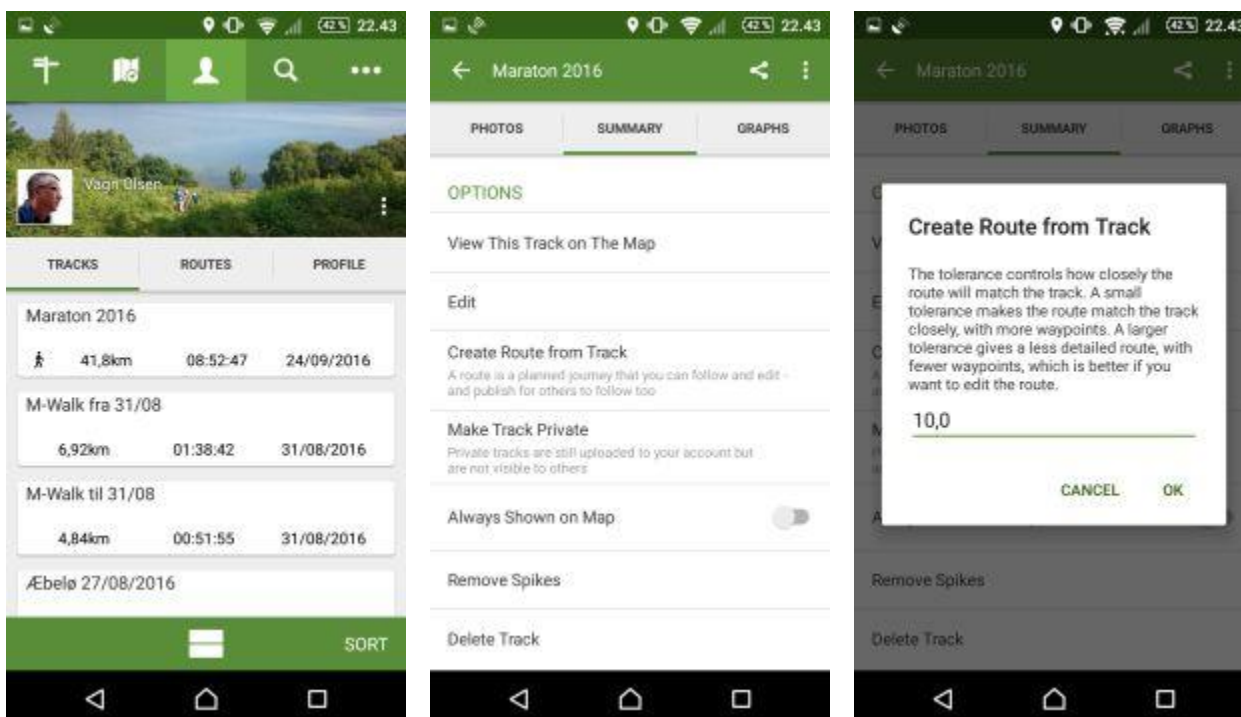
42% 22.43

Vagn Olsen

TRACKS
ROUTES
PROFILE

Maraton 2016
41,8km 08:52:47 24/09/2016

M-Walk fra 31/08
6,92km 01:38:42 31/08/2016

M-Walk til 31/08
4,84km 00:51:55 31/08/2016

Æbelø 27/08/2016

SORT

42% 22.43

Maraton 2016

PHOTOS
SUMMARY
GRAPHS

OPTIONS

View This Track on The Map

Edit

Create Route from Track
A route is a planned journey that you can follow and edit - and publish for others to follow too

Make Track Private
Private tracks are still uploaded to your account but are not visible to others

Always Shown on Map

Remove Spikes

Delete Track

42% 22.43

Maraton 2016

PHOTOS
SUMMARY
GRAPHS

Create Route from Track

The tolerance controls how closely the route will match the track. A small tolerance makes the route match the track closely, with more waypoints. A larger tolerance gives a less detailed route, with fewer waypoints, which is better if you want to edit the route.

10,0

CANCEL
OK

Remove Spikes

Delete Track